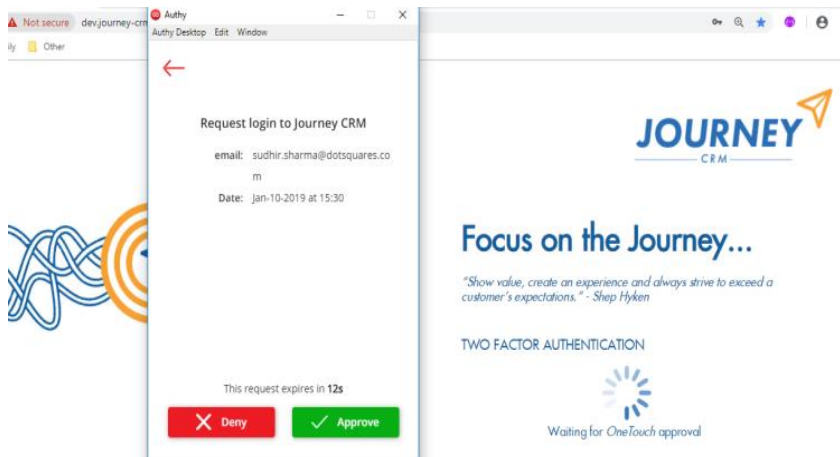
Not secure dev.journey-crm

ily Other

Authy

Authy Desktop Edit Window

Request login to Journey CRM

email: sudhir.sharma@dotsquares.com

Date: Jan-10-2019 at 15:30

This request expires in **12s**

Deny

Approve

JOURNEY

CRM

Focus on the Journey...

"Show value, create an experience and always strive to exceed a customer's expectations." - Shep Hyken

TWO FACTOR AUTHENTICATION

Waiting for OneTouch approval